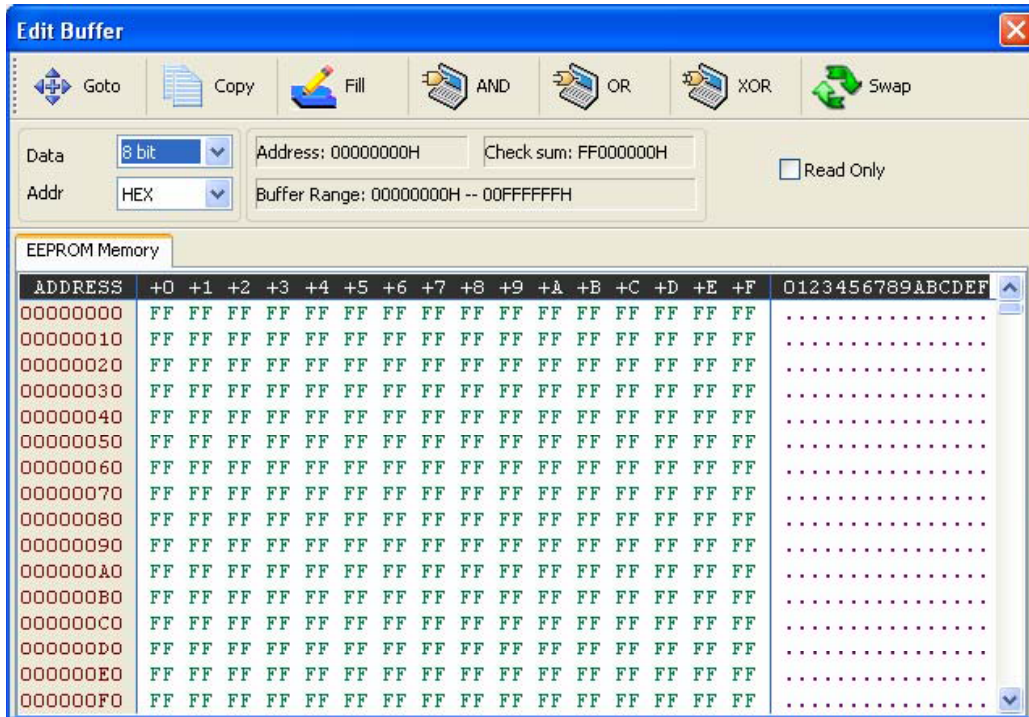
Edit Buffer

Goto Copy Fill AND OR XOR Swap

Data 8 bit
Addr HEX

Address: 00000000H
Check sum: FF000000H
Buffer Range: 00000000H -- 00FFFFFFH

Read Only

EEPROM Memory

| ADDRESS | +0 | +1 | +2 | +3 | +4 | +5 | +6 | +7 | +8 | +9 | +A | +B | +C | +D | +E | +F | 0123456789ABCDEF |
|---|---|---|---|---|---|---|---|---|---|---|---|---|---|---|---|---|---|
| 00000000 | FF | FF | FF | FF | FF | FF | FF | FF | FF | FF | FF | FF | FF | FF | FF | FF | ................ |
| 00000010 | FF | FF | FF | FF | FF | FF | FF | FF | FF | FF | FF | FF | FF | FF | FF | FF | ................ |
| 00000020 | FF | FF | FF | FF | FF | FF | FF | FF | FF | FF | FF | FF | FF | FF | FF | FF | ................ |
| 00000030 | FF | FF | FF | FF | FF | FF | FF | FF | FF | FF | FF | FF | FF | FF | FF | FF | ................ |
| 00000040 | FF | FF | FF | FF | FF | FF | FF | FF | FF | FF | FF | FF | FF | FF | FF | FF | ................ |
| 00000050 | FF | FF | FF | FF | FF | FF | FF | FF | FF | FF | FF | FF | FF | FF | FF | FF | ................ |
| 00000060 | FF | FF | FF | FF | FF | FF | FF | FF | FF | FF | FF | FF | FF | FF | FF | FF | ................ |
| 00000070 | FF | FF | FF | FF | FF | FF | FF | FF | FF | FF | FF | FF | FF | FF | FF | FF | ................ |
| 00000080 | FF | FF | FF | FF | FF | FF | FF | FF | FF | FF | FF | FF | FF | FF | FF | FF | ................ |
| 00000090 | FF | FF | FF | FF | FF | FF | FF | FF | FF | FF | FF | FF | FF | FF | FF | FF | ................ |
| 000000A0 | FF | FF | FF | FF | FF | FF | FF | FF | FF | FF | FF | FF | FF | FF | FF | FF | ................ |
| 000000B0 | FF | FF | FF | FF | FF | FF | FF | FF | FF | FF | FF | FF | FF | FF | FF | FF | ................ |
| 000000C0 | FF | FF | FF | FF | FF | FF | FF | FF | FF | FF | FF | FF | FF | FF | FF | FF | ................ |
| 000000D0 | FF | FF | FF | FF | FF | FF | FF | FF | FF | FF | FF | FF | FF | FF | FF | FF | ................ |
| 000000E0 | FF | FF | FF | FF | FF | FF | FF | FF | FF | FF | FF | FF | FF | FF | FF | FF | ................ |
| 000000F0 | FF | FF | FF | FF | FF | FF | FF | FF | FF | FF | FF | FF | FF | FF | FF | FF | ................ |